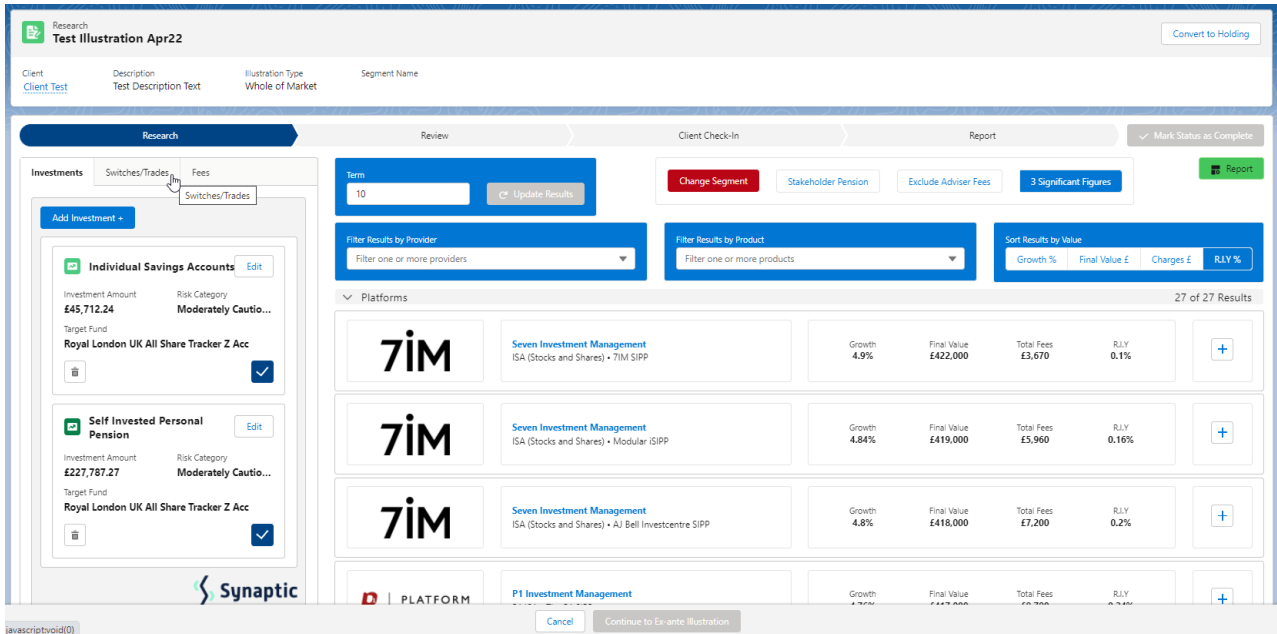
Research
Test Illustration Apr22

Convert to Holding

Client
Client Test

Description
Test Description Text

Illustration Type
Whole of Market

Segment Name

Research
Review
Client Check-In
Report
Mark Status as Complete

Investments
Switches/Trades
Fees
Switches/Trades

Add Investment +

Individual Savings Accounts
Edit
Investment Amount
£45,712.24
Risk Category
Moderately Cautio...
Target Fund
Royal London UK All Share Tracker Z Acc

Self Invested Personal Pension
Edit
Investment Amount
£227,787.27
Risk Category
Moderately Cautio...
Target Fund
Royal London UK All Share Tracker Z Acc

Synaptic

Term
10
Update Results

Change Segment
Stakeholder Pension
Exclude Adviser Fees
3 Significant Figures

Report

Filter Results by Provider
Filter one or more providers

Filter Results by Product
Filter one or more products

Sort Results by Value
Growth %
Final Value £
Charges £
R.I.Y %

Platforms
27 of 27 Results

7IM
Seven Investment Management
ISA (Stocks and Shares) • 7IM SIPP
Growth
4.9%
Final Value
£422,000
Total Fees
£3,670
R.I.Y
0.1%
+

7IM
Seven Investment Management
ISA (Stocks and Shares) • Modular iSIPP
Growth
4.84%
Final Value
£419,000
Total Fees
£5,960
R.I.Y
0.16%
+

7IM
Seven Investment Management
ISA (Stocks and Shares) • AJ Bell Investcentre SIPP
Growth
4.8%
Final Value
£418,000
Total Fees
£7,200
R.I.Y
0.2%
+

PLATFORM
P1 Investment Management
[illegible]
Growth
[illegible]
Final Value
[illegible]
Total Fees
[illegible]
R.I.Y
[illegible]
+

javascript:void(0)
Cancel
Continue to Ex-ante Illustration